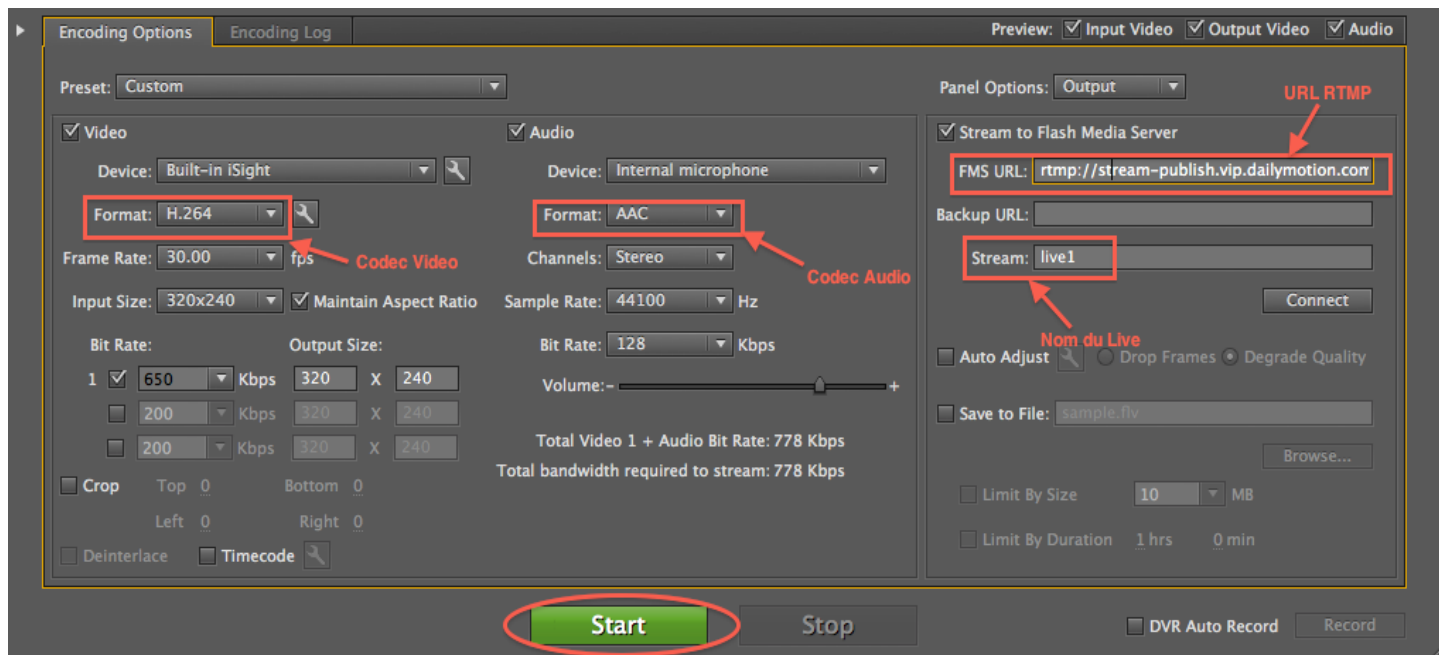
Encoding Options Encoding Log

Preview: Input Video Output Video Audio

Preset: Custom

Panel Options: Output

URL RTMP

Video

Device: Built-in iSight

Format: H.264

Frame Rate: 30.00 fps

Codec Video

Input Size: 320x240 Maintain Aspect Ratio

Bit Rate: Output Size:

1 650 Kbps 320 X 240

200 Kbps 320 X 240

200 Kbps 320 X 240

Crop Top 0 Bottom 0

Left 0 Right 0

Deinterlace Timecode

Audio

Device: Internal microphone

Format: AAC

Channels: Stereo

Codec Audio

Sample Rate: 44100 Hz

Bit Rate: 128 Kbps

Volume:- +

Total Video 1 + Audio Bit Rate: 778 Kbps

Total bandwidth required to stream: 778 Kbps

Stream to Flash Media Server

FMS URL: rtmp://stream-publish.vip.dailymotion.com

Backup URL:

Stream: live1

Connect

Nom du Live

Auto Adjust Drop Frames Degrade Quality

Save to File: sample.flv

Browse...

Limit By Size 10 MB

Limit By Duration 1 hrs 0 min

Start Stop

DVR Auto Record Record